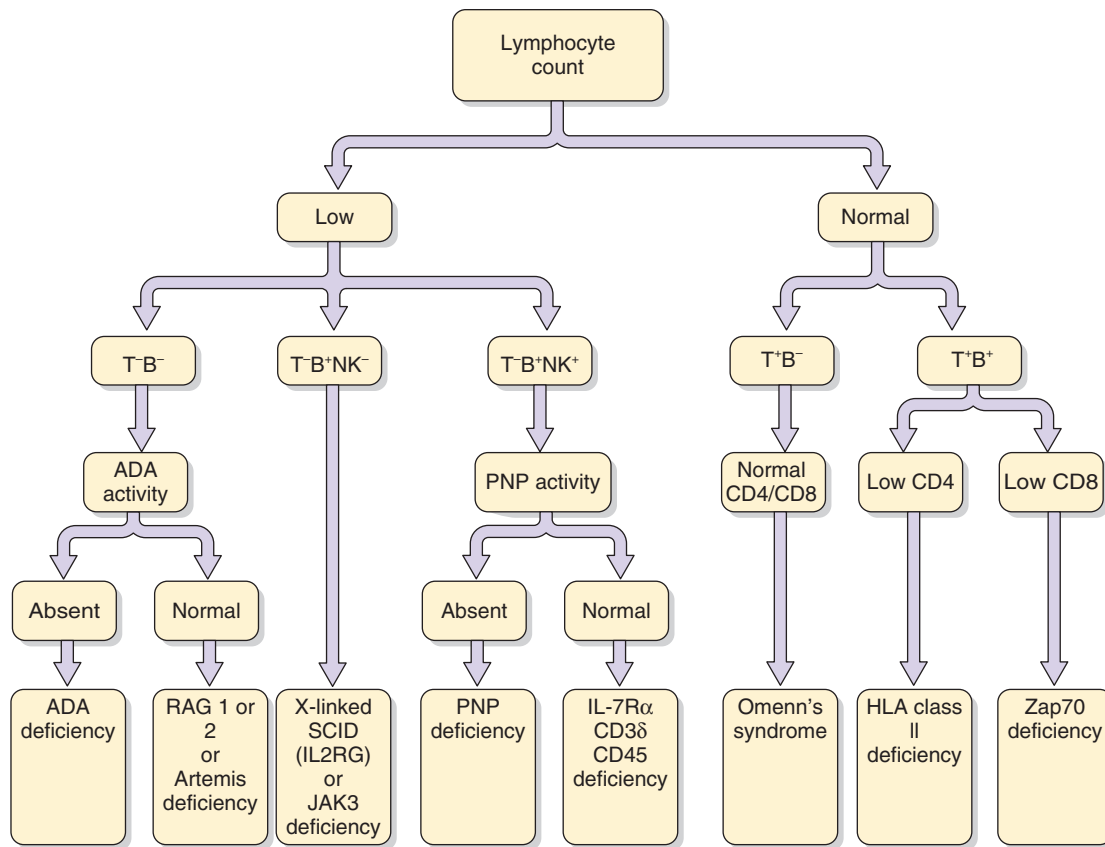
Lymphocyte count

Low

Normal

$T^{-}B^{-}$

$T^{-}B^{+}NK^{-}$

$T^{-}B^{+}NK^{+}$

$T^{+}B^{-}$

$T^{+}B^{+}$

ADA activity

PNP activity

Normal CD4/CD8

Low CD4

Low CD8

Absent

Normal

Absent

Normal

ADA deficiency

RAG 1 or 2 or Artemis deficiency

X-linked SCID (IL2RG) or JAK3 deficiency

PNP deficiency

IL-7R$\alpha$ CD3$\delta$ CD45 deficiency

Omenn's syndrome

HLA class II deficiency

Zap70 deficiency